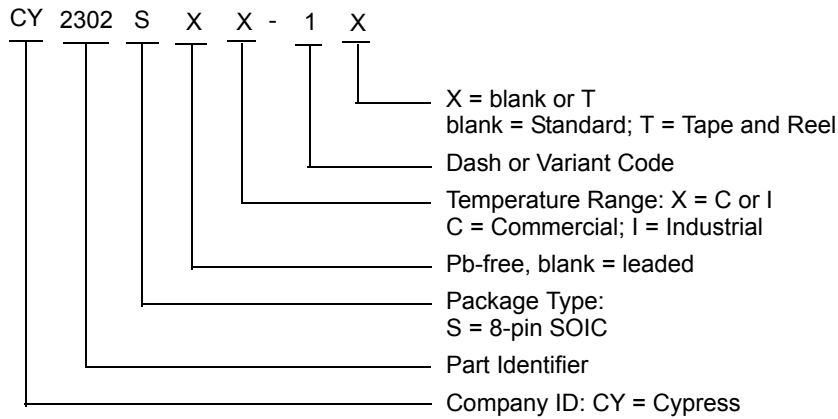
CY 2302 S X X - 1 X

X = blank or T
blank = Standard; T = Tape and Reel

Dash or Variant Code

Temperature Range: X = C or I
C = Commercial; I = Industrial

Pb-free, blank = leaded

Package Type:
S = 8-pin SOIC

Part Identifier

Company ID: CY = Cypress